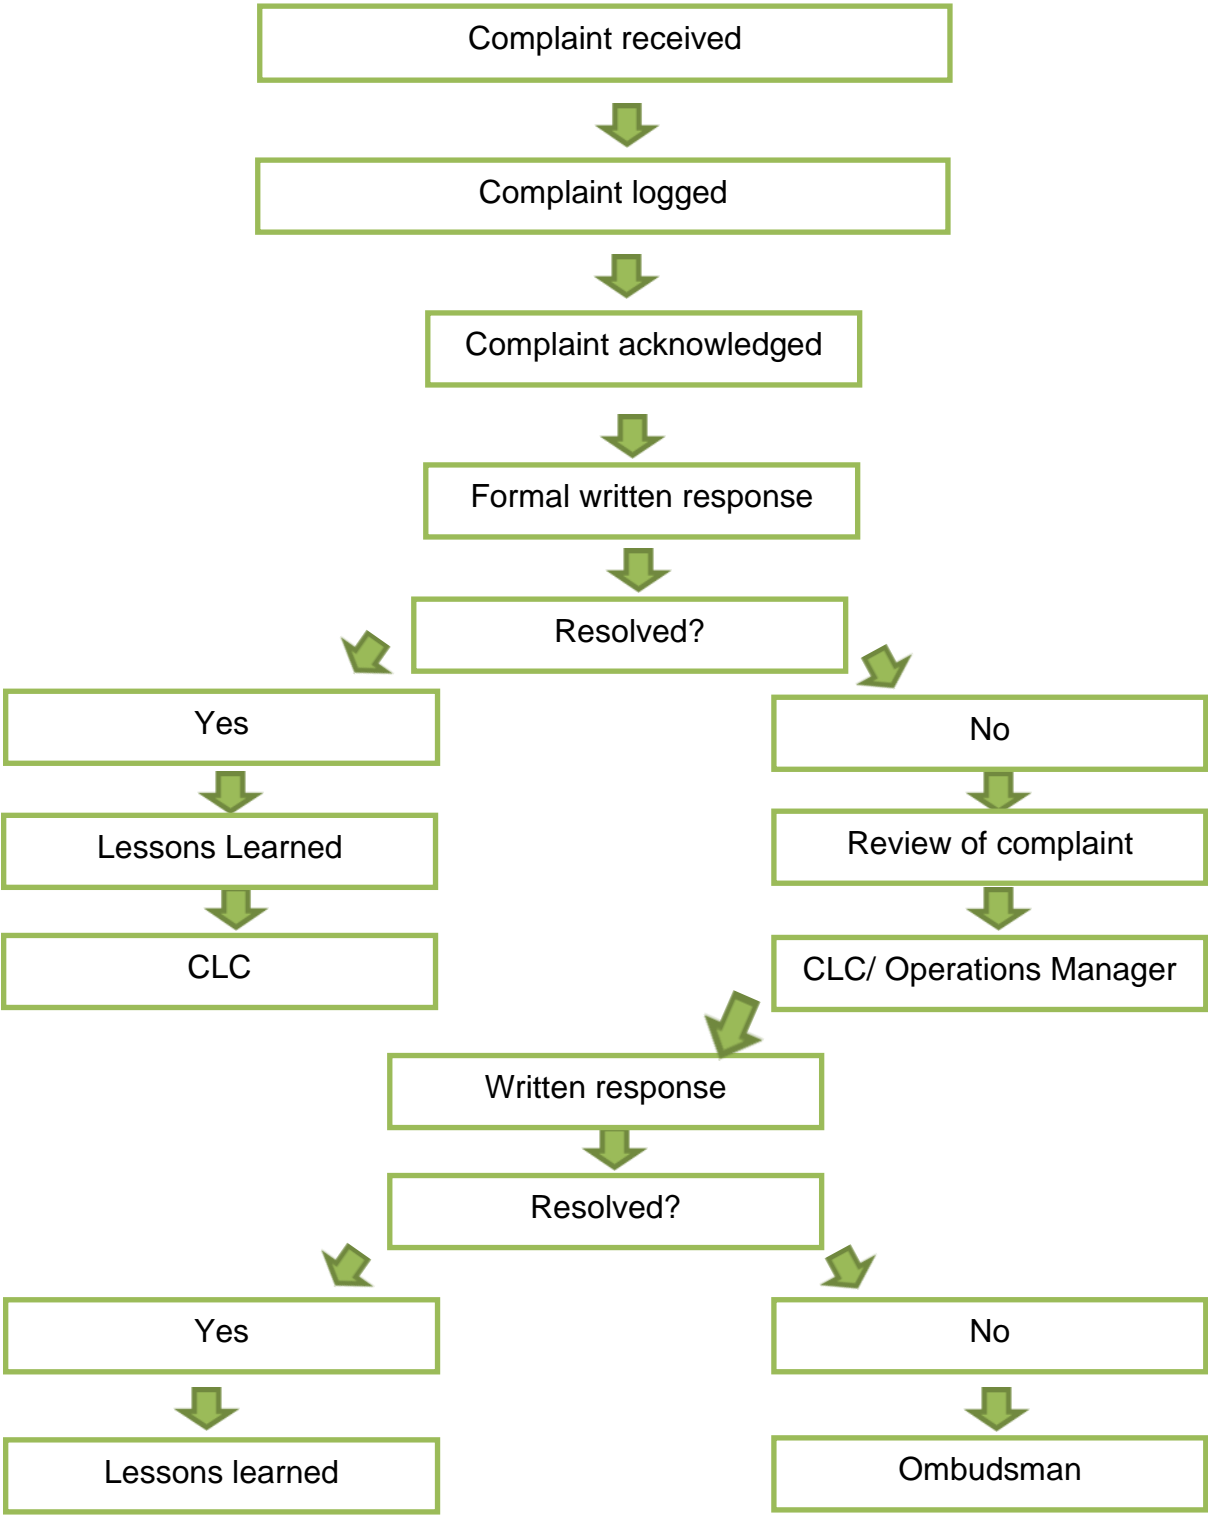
Complaint received

Complaint logged

Complaint acknowledged

Formal written response

Resolved?

Yes

Lessons Learned

CLC

No

Review of complaint

CLC/ Operations Manager

Written response

Resolved?

Yes

Lessons learned

No

Ombudsman